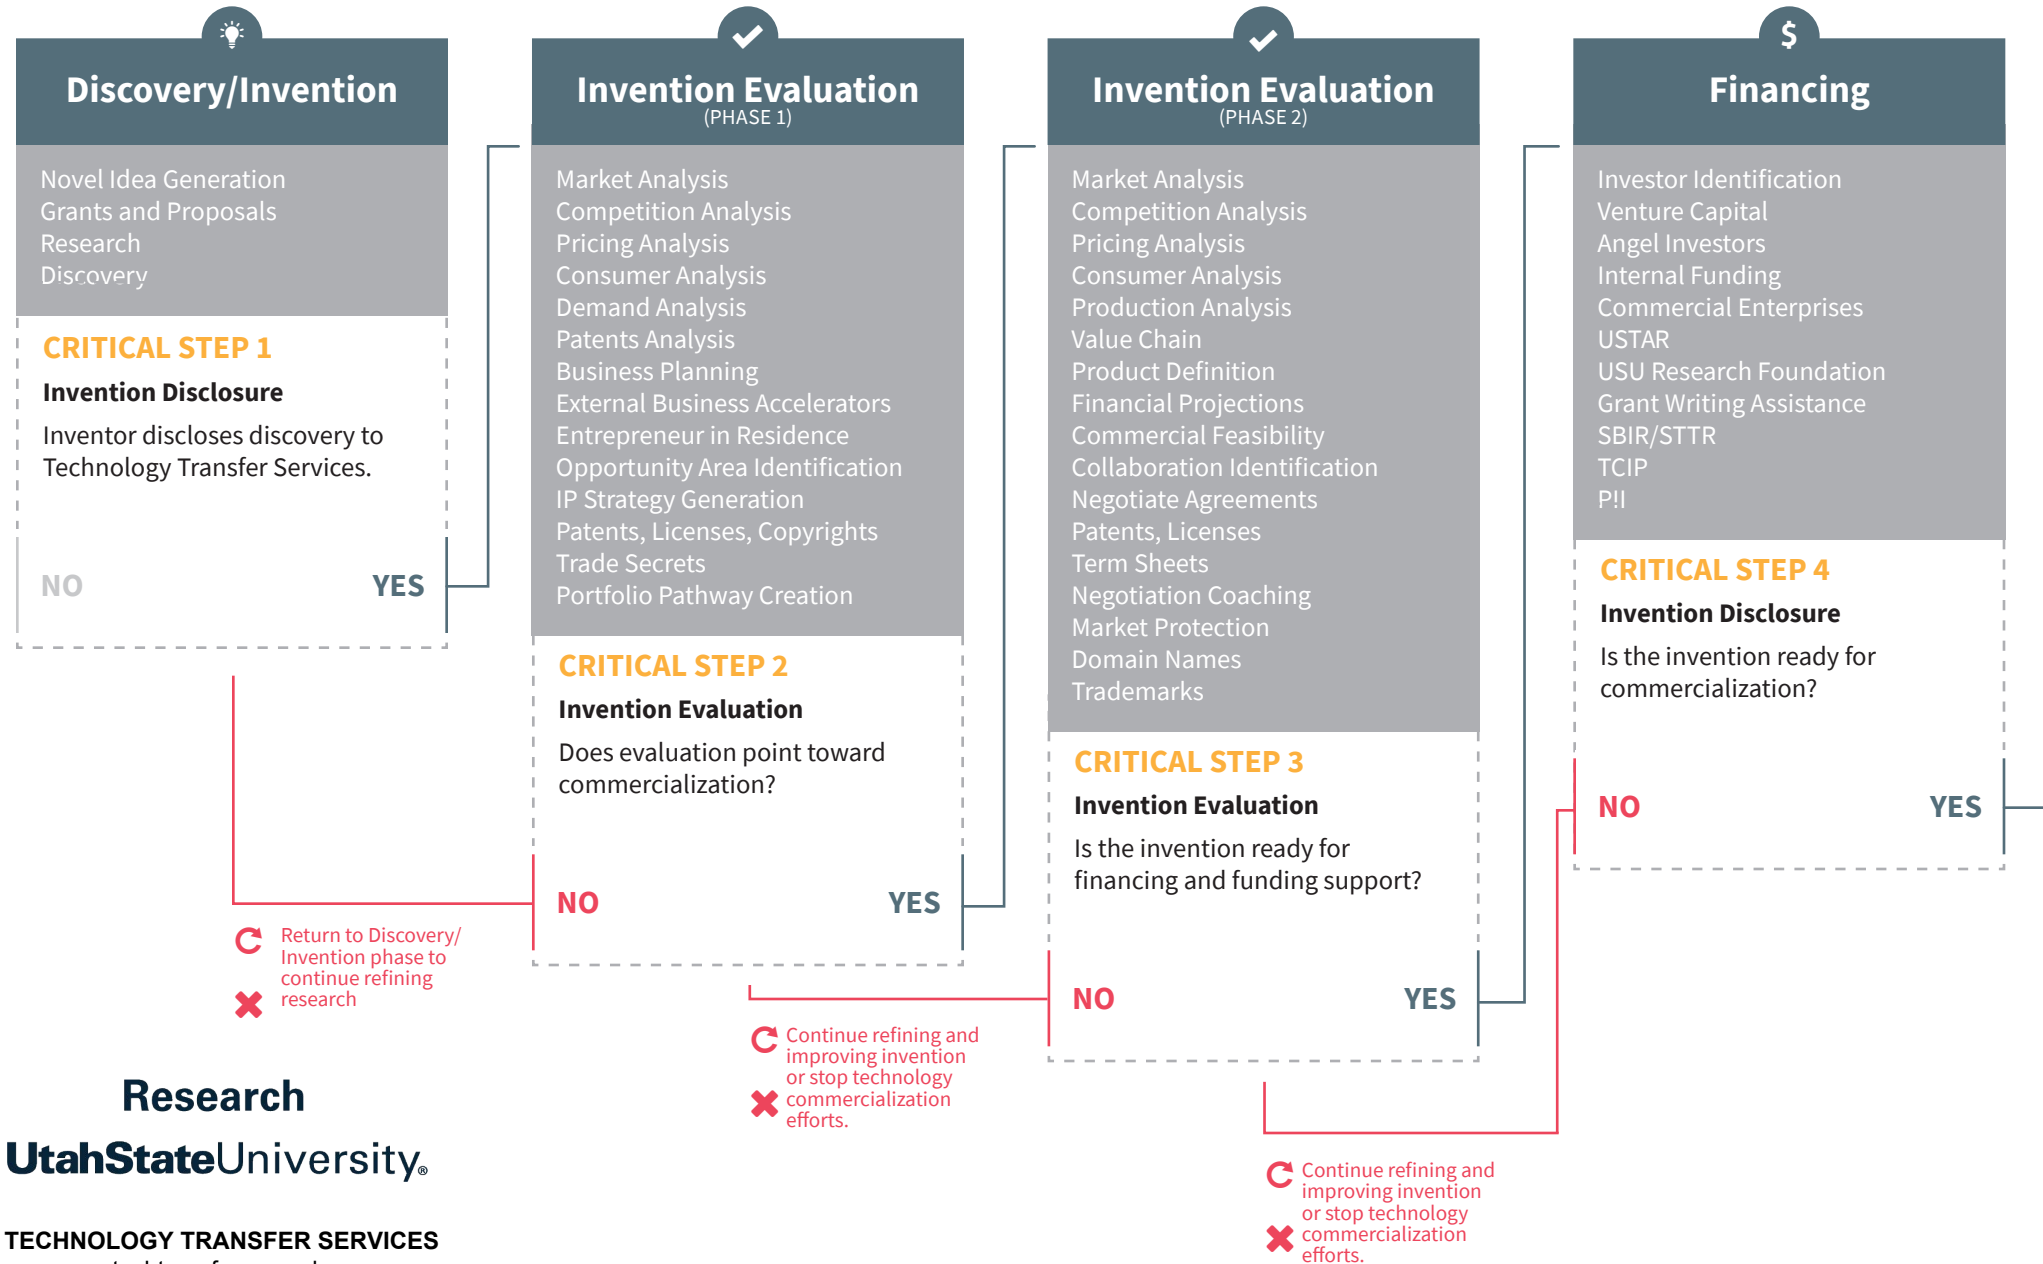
Discovery/Invention

Novel Idea Generation
Grants and Proposals
Research
Discovery

CRITICAL STEP 1
Invention Disclosure
Inventor discloses discovery to Technology Transfer Services.

NO YES

Return to Discovery/ Invention phase to continue refining research

Invention Evaluation
(PHASE 1)

Market Analysis
Competition Analysis
Pricing Analysis
Consumer Analysis
Demand Analysis
Patents Analysis
Business Planning
External Business Accelerators
Entrepreneur in Residence
Opportunity Area Identification
IP Strategy Generation
Patents, Licenses, Copyrights
Trade Secrets
Portfolio Pathway Creation

CRITICAL STEP 2
Invention Evaluation
Does evaluation point toward commercialization?

NO YES

Continue refining and improving invention or stop technology commercialization efforts.

Invention Evaluation
(PHASE 2)

Market Analysis
Competition Analysis
Pricing Analysis
Consumer Analysis
Production Analysis
Value Chain
Product Definition
Financial Projections
Commercial Feasibility
Collaboration Identification
Negotiate Agreements
Patents, Licenses
Term Sheets
Negotiation Coaching
Market Protection
Domain Names
Trademarks

CRITICAL STEP 3
Invention Evaluation
Is the invention ready for financing and funding support?

NO YES

Continue refining and improving invention or stop technology commercialization efforts.

Financing

Investor Identification
Venture Capital
Angel Investors
Internal Funding
Commercial Enterprises
USTAR
USU Research Foundation
Grant Writing Assistance
SBIR/STTR
TCIP
P!I

CRITICAL STEP 4
Invention Disclosure
Is the invention ready for commercialization?

NO YES

Research
UtahStateUniversity
TECHNOLOGY TRANSFER SERVICES